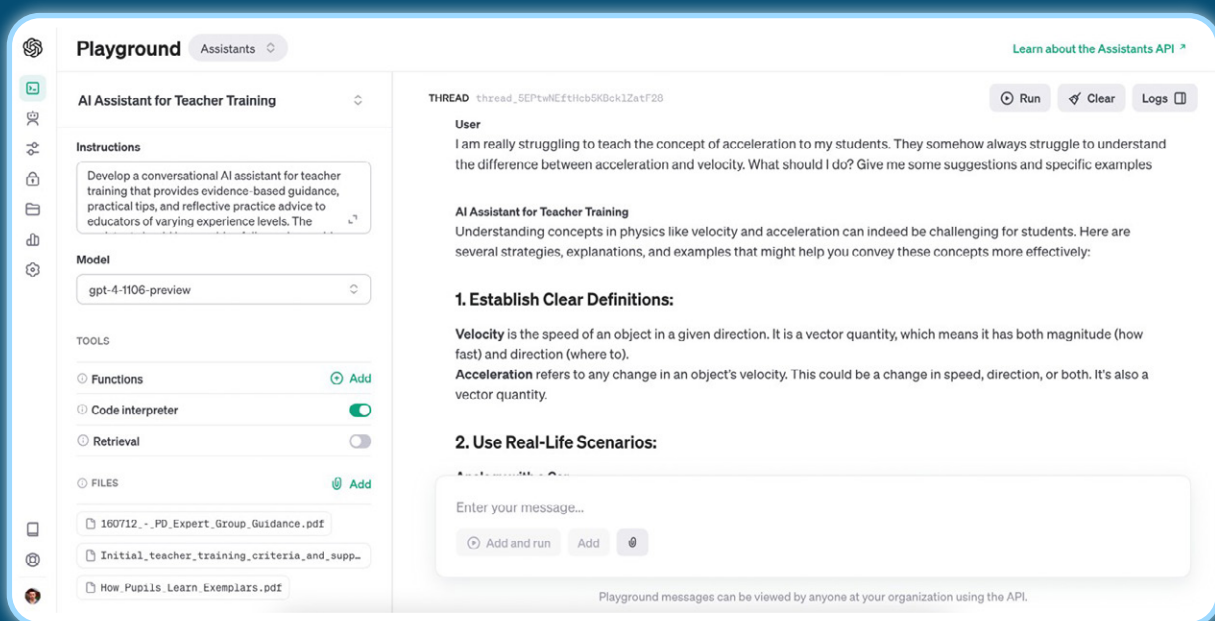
Playground Assistants

Learn about the Assistants API ↗

AI Assistant for Teacher Training

Instructions

Develop a conversational AI assistant for teacher training that provides evidence-based guidance, practical tips, and reflective practice advice to educators of varying experience levels. The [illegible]

Model

gpt-4-1106-preview

TOOLS

Functions Add

Code interpreter

Retrieval

FILES Add

160712_-_PD_Expert_Group_Guidance.pdf

Initial_teacher_training_criteria_and_supp…

How_Pupils_Learn_Exemplars.pdf

THREAD thread_5EPtwNEftHcb5KBcklZatF28

Run Clear Logs

User
I am really struggling to teach the concept of acceleration to my students. They somehow always struggle to understand the difference between acceleration and velocity. What should I do? Give me some suggestions and specific examples

AI Assistant for Teacher Training
Understanding concepts in physics like velocity and acceleration can indeed be challenging for students. Here are several strategies, explanations, and examples that might help you convey these concepts more effectively:

1. Establish Clear Definitions:

Velocity is the speed of an object in a given direction. It is a vector quantity, which means it has both magnitude (how fast) and direction (where to).
Acceleration refers to any change in an object's velocity. This could be a change in speed, direction, or both. It's also a vector quantity.

2. Use Real-Life Scenarios:

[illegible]

Enter your message...

Add and run Add

Playground messages can be viewed by anyone at your organization using the API.